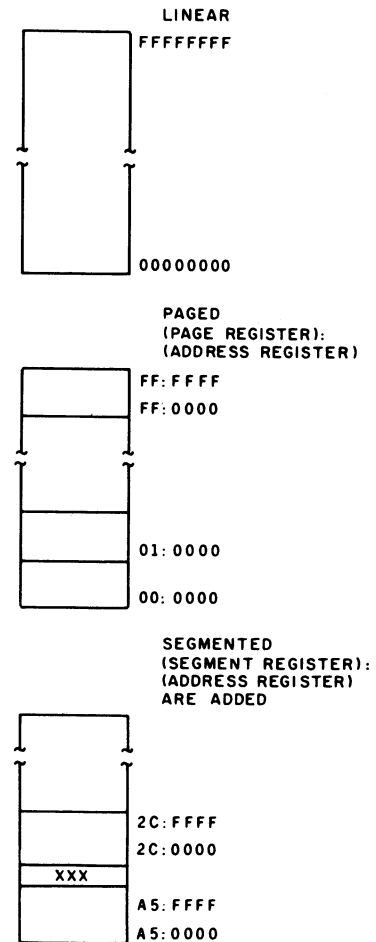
LINEAR

FFFFFFFF

00000000

PAGED
(PAGE REGISTER):
(ADDRESS REGISTER)

FF:FFFF

FF:0000

01:0000

00:0000

SEGMENTED
(SEGMENT REGISTER):
(ADDRESS REGISTER)
ARE ADDED

2C:FFFF

2C:0000

XXX

A5:FFFF

A5:0000